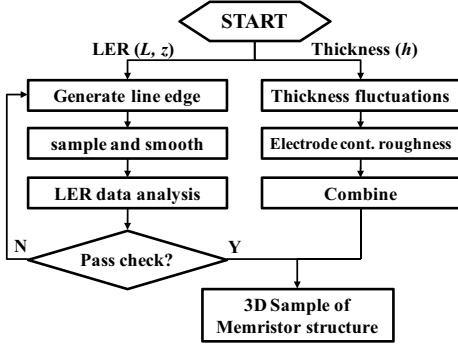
START

LER ($L$, $z$)

Thickness ($h$)

Generate line edge

sample and smooth

LER data analysis

Pass check?

N

Y

Thickness fluctuations

Electrode cont. roughness

Combine

3D Sample of Memristor structure